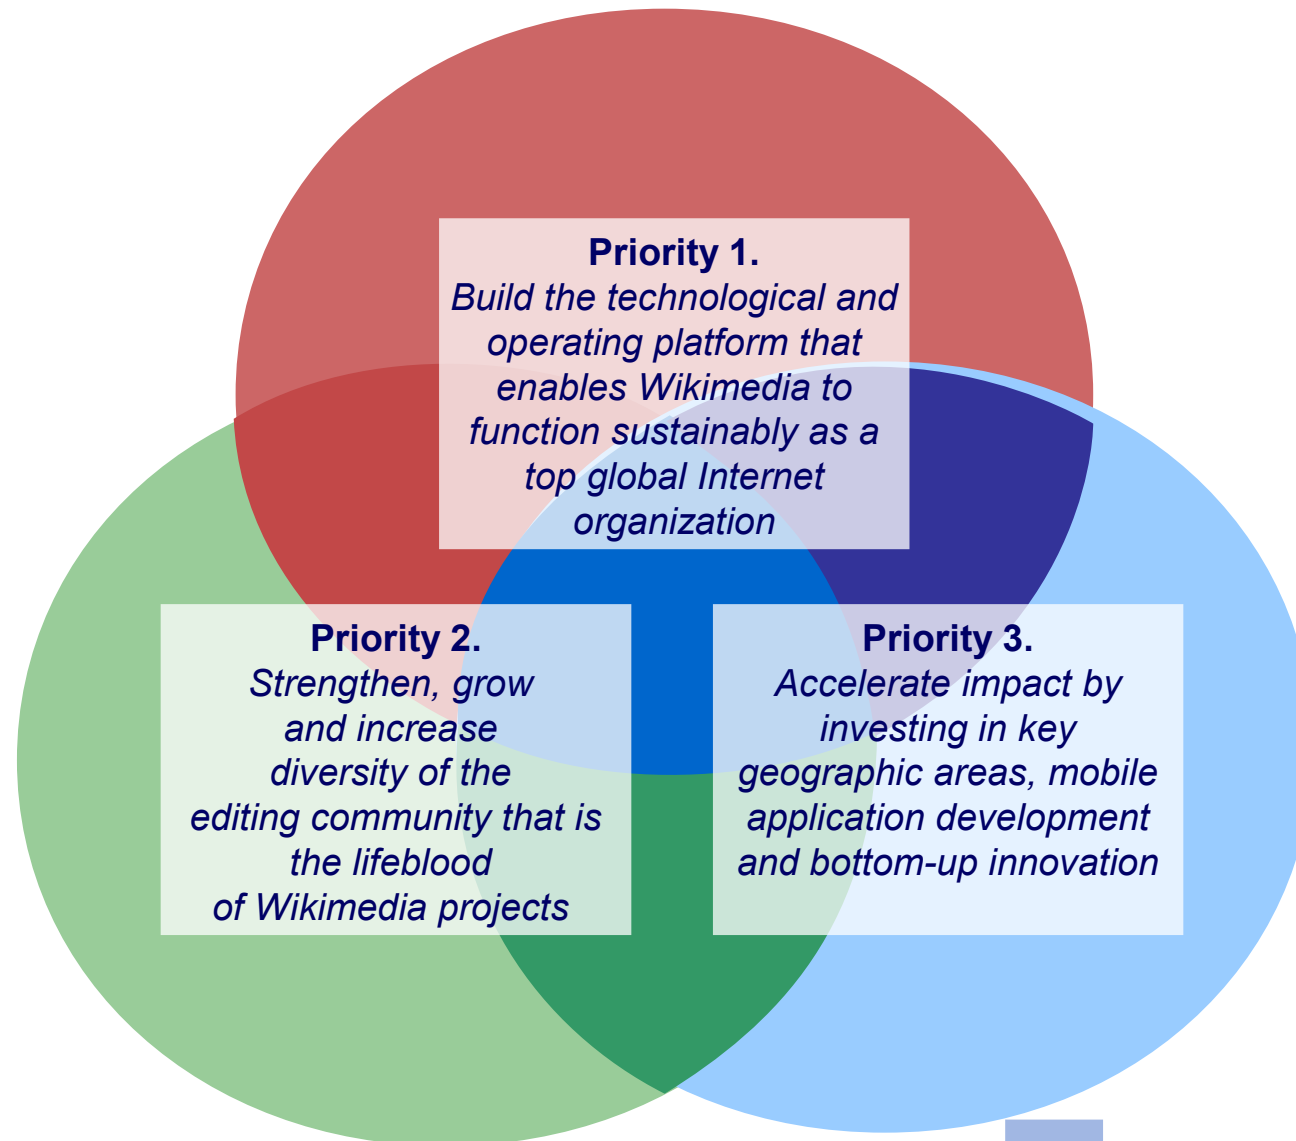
Priority 1.
Build the technological and operating platform that enables Wikimedia to function sustainably as a top global Internet organization

Priority 2.
Strengthen, grow and increase diversity of the editing community that is the lifeblood of Wikimedia projects

Priority 3.
Accelerate impact by investing in key geographic areas, mobile application development and bottom-up innovation